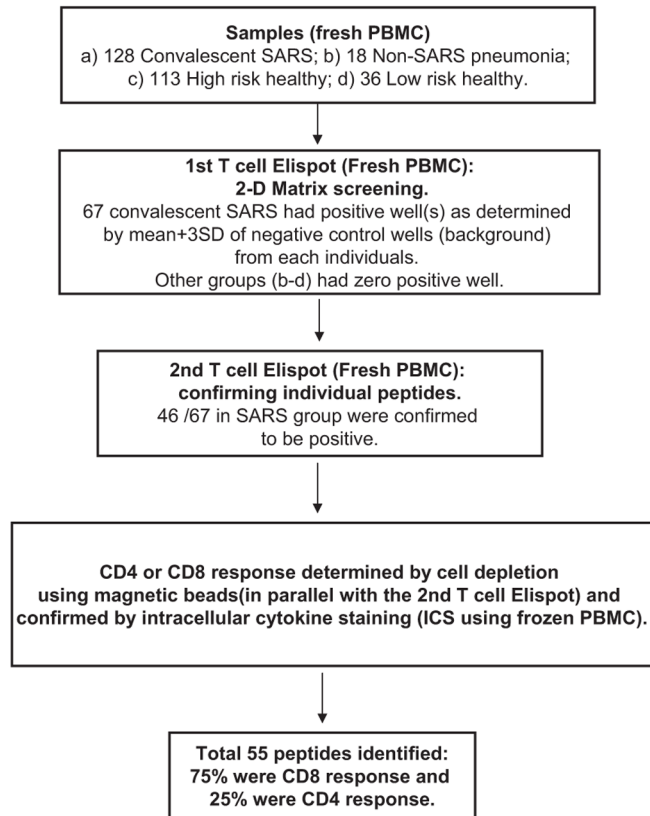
**Samples (fresh PBMC)**
a) 128 Convalescent SARS; b) 18 Non-SARS pneumonia; c) 113 High risk healthy; d) 36 Low risk healthy.

**1st T cell Elispot (Fresh PBMC): 2-D Matrix screening.**
67 convalescent SARS had positive well(s) as determined by mean+3SD of negative control wells (background) from each individuals.
Other groups (b-d) had zero positive well.

**2nd T cell Elispot (Fresh PBMC): confirming individual peptides.**
46 /67 in SARS group were confirmed to be positive.

**CD4 or CD8 response determined by cell depletion using magnetic beads(in parallel with the 2nd T cell Elispot) and confirmed by intracellular cytokine staining (ICS using frozen PBMC).**

**Total 55 peptides identified: 75% were CD8 response and 25% were CD4 response.**